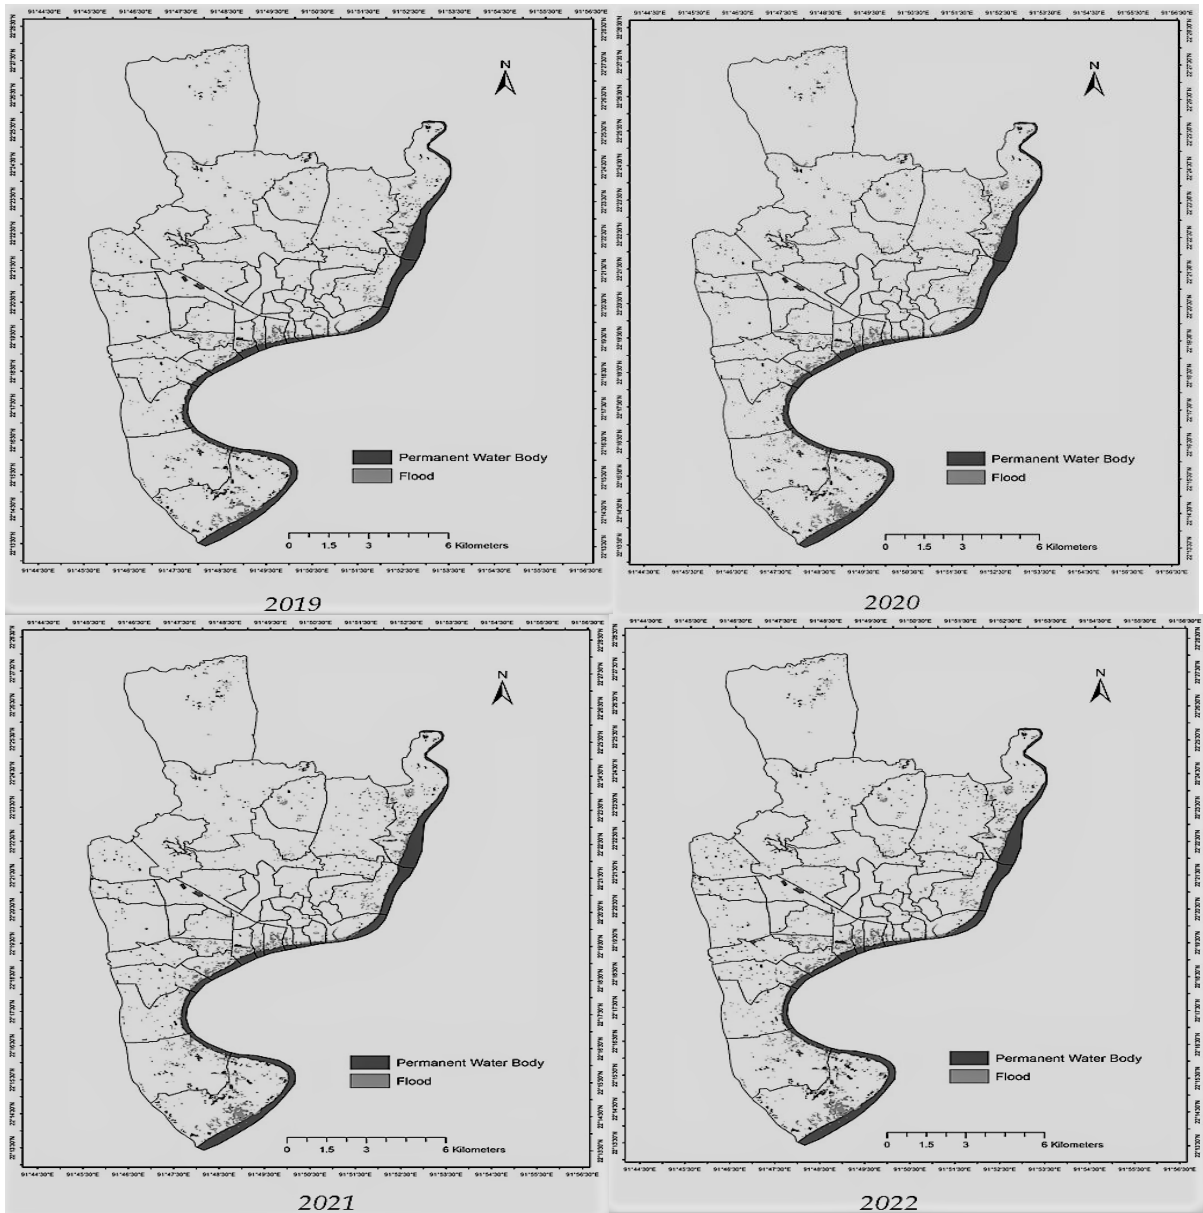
91°44'30"E 91°45'30"E 91°46'30"E 91°47'30"E 91°48'30"E 91°49'30"E 91°50'30"E 91°51'30"E 91°52'30"E 91°53'30"E 91°54'30"E 91°55'30"E 91°56'30"E

N

Permanent Water Body
Flood

0 1.5 3 6 Kilometers

91°44'30"E 91°45'30"E 91°46'30"E 91°47'30"E 91°48'30"E 91°49'30"E 91°50'30"E 91°51'30"E 91°52'30"E 91°53'30"E 91°54'30"E 91°55'30"E 91°56'30"E

2019

91°44'30"E 91°45'30"E 91°46'30"E 91°47'30"E 91°48'30"E 91°49'30"E 91°50'30"E 91°51'30"E 91°52'30"E 91°53'30"E 91°54'30"E 91°55'30"E 91°56'30"E

N

Permanent Water Body
Flood

0 1.5 3 6 Kilometers

91°44'30"E 91°45'30"E 91°46'30"E 91°47'30"E 91°48'30"E 91°49'30"E 91°50'30"E 91°51'30"E 91°52'30"E 91°53'30"E 91°54'30"E 91°55'30"E 91°56'30"E

2020

91°44'30"E 91°45'30"E 91°46'30"E 91°47'30"E 91°48'30"E 91°49'30"E 91°50'30"E 91°51'30"E 91°52'30"E 91°53'30"E 91°54'30"E 91°55'30"E 91°56'30"E

N

Permanent Water Body
Flood

0 1.5 3 6 Kilometers

91°44'30"E 91°45'30"E 91°46'30"E 91°47'30"E 91°48'30"E 91°49'30"E 91°50'30"E 91°51'30"E 91°52'30"E 91°53'30"E 91°54'30"E 91°55'30"E 91°56'30"E

2021

91°44'30"E 91°45'30"E 91°46'30"E 91°47'30"E 91°48'30"E 91°49'30"E 91°50'30"E 91°51'30"E 91°52'30"E 91°53'30"E 91°54'30"E 91°55'30"E 91°56'30"E

N

Permanent Water Body
Flood

0 1.5 3 6 Kilometers

91°44'30"E 91°45'30"E 91°46'30"E 91°47'30"E 91°48'30"E 91°49'30"E 91°50'30"E 91°51'30"E 91°52'30"E 91°53'30"E 91°54'30"E 91°55'30"E 91°56'30"E

2022